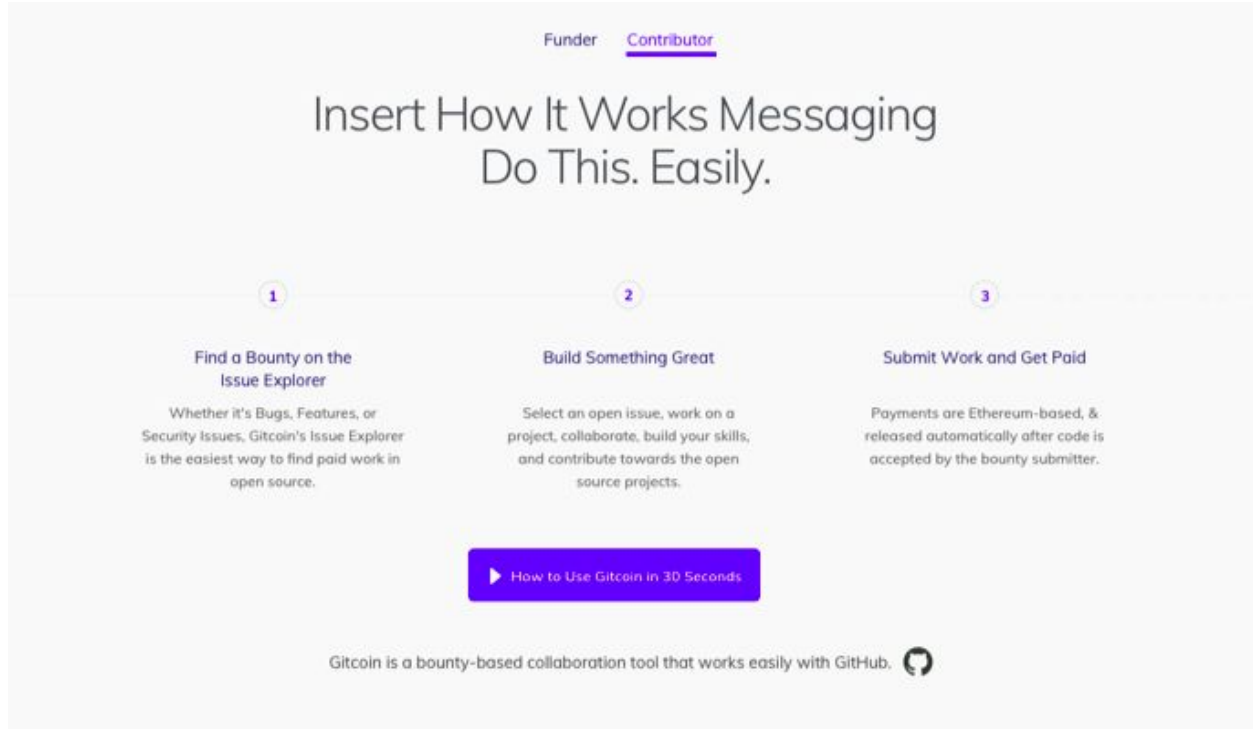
Funder Contributor

Insert How It Works Messaging
Do This. Easily.

1

Find a Bounty on the Issue Explorer

Whether it's Bugs, Features, or Security Issues, Gitcoin's Issue Explorer is the easiest way to find paid work in open source.

2

Build Something Great

Select an open issue, work on a project, collaborate, build your skills, and contribute towards the open source projects.

3

Submit Work and Get Paid

Payments are Ethereum-based, & released automatically after code is accepted by the bounty submitter.

How to Use Gitcoin in 30 Seconds

Gitcoin is a bounty-based collaboration tool that works easily with GitHub.